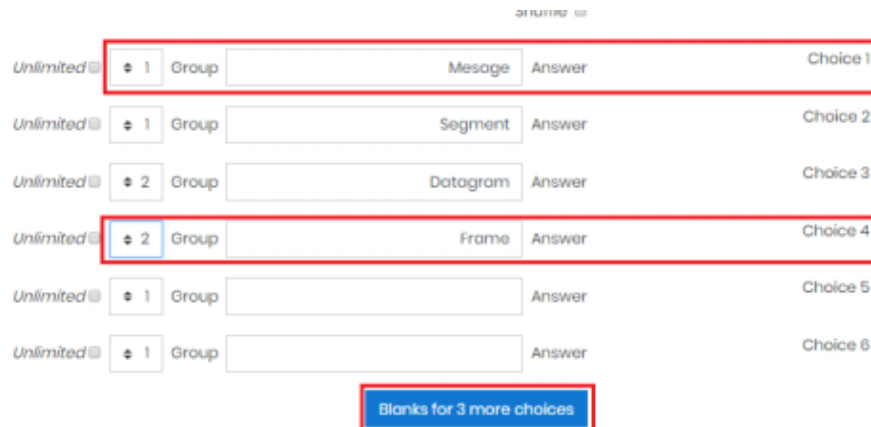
Shuffle

Unlimited 1 Group Mesage Answer Choice 1

Unlimited 1 Group Segment Answer Choice 2

Unlimited 2 Group Datagram Answer Choice 3

Unlimited 2 Group Frame Answer Choice 4

Unlimited 1 Group Answer Choice 5

Unlimited 1 Group Answer Choice 6

Blanks for 3 more choices